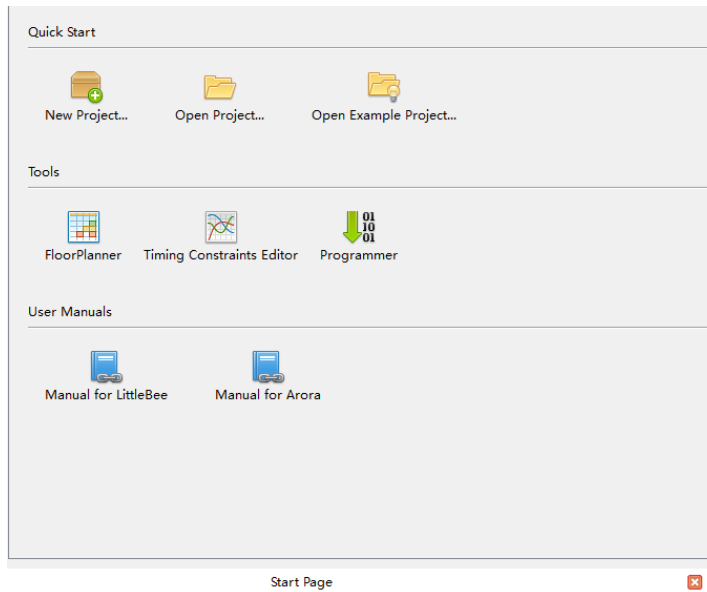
Quick Start

New Project...

Open Project...

Open Example Project...

Tools

FloorPlanner

Timing Constraints Editor

01
10
01
Programmer

User Manuals

Manual for LittleBee

Manual for Arora

Start Page